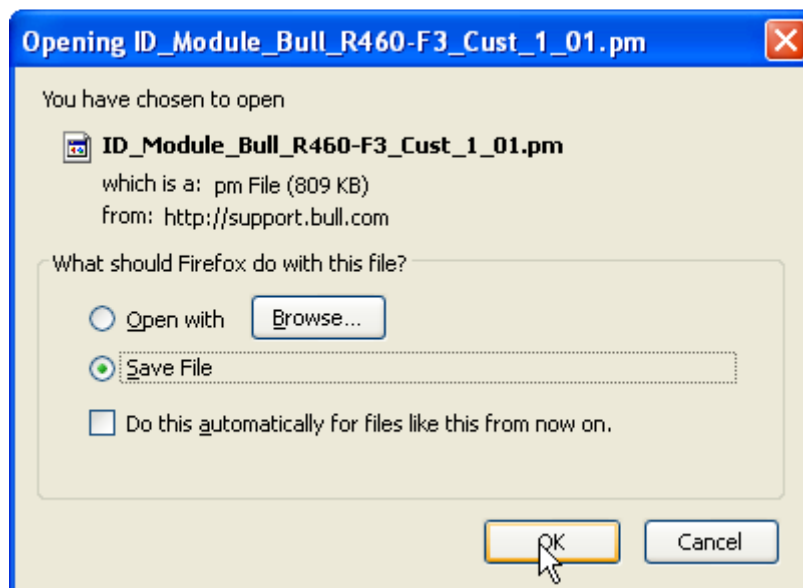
Opening ID_Module_Bull_R460-F3_Cust_1_01.pm

You have chosen to open

ID_Module_Bull_R460-F3_Cust_1_01.pm

which is a: pm File (809 KB)

from: http://support.bull.com

What should Firefox do with this file?

Open with

Browse...

Save File

Do this automatically for files like this from now on.

OK

Cancel